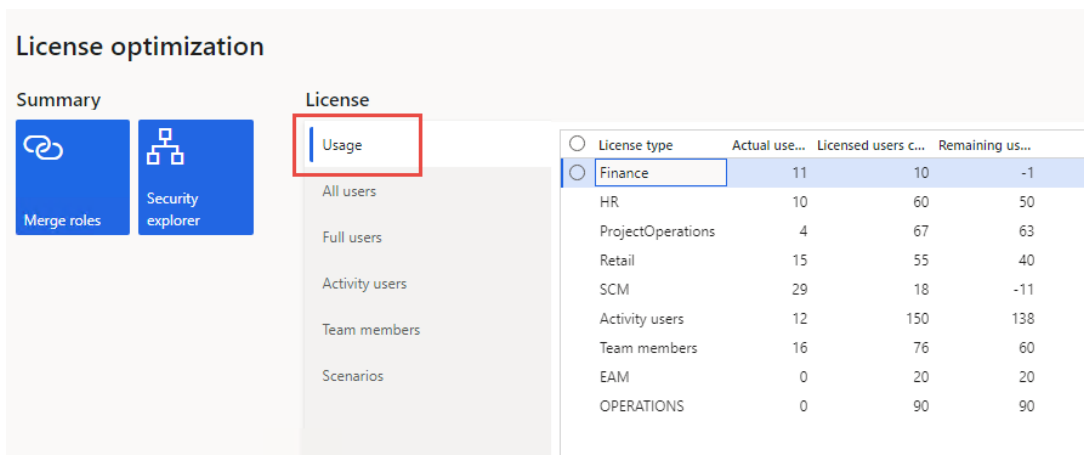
License optimization

Summary

Merge roles

Security explorer

License

Usage

All users

Full users

Activity users

Team members

Scenarios

| | License type | Actual use... | Licensed users c... | Remaining us... |
|---|---|---|---|---|
| | Finance | 11 | 10 | -1 |
| | HR | 10 | 60 | 50 |
| | ProjectOperations | 4 | 67 | 63 |
| | Retail | 15 | 55 | 40 |
| | SCM | 29 | 18 | -11 |
| | Activity users | 12 | 150 | 138 |
| | Team members | 16 | 76 | 60 |
| | EAM | 0 | 20 | 20 |
| | OPERATIONS | 0 | 90 | 90 |